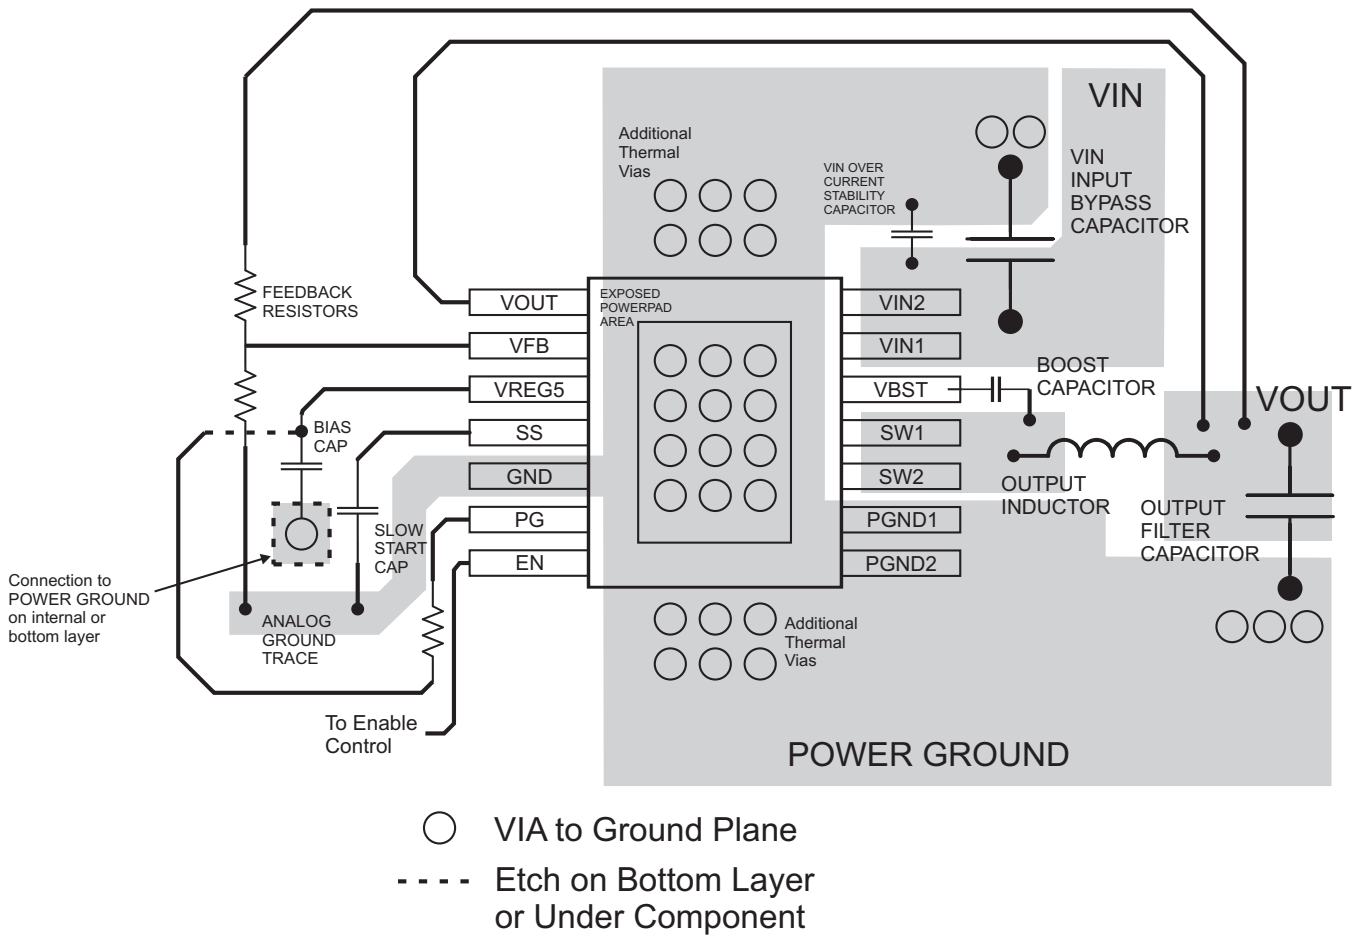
VIN

Additional Thermal Vias

VIN OVER CURRENT STABILITY CAPACITOR

VIN INPUT BYPASS CAPACITOR

FEEDBACK RESISTORS

VOUT

EXPOSED POWERPAD AREA

VIN2

VFB

VIN1

VREG5

VBST

BOOST CAPACITOR

VOUT

BIAS CAP

SS

SW1

GND

SW2

OUTPUT INDUCTOR

OUTPUT FILTER CAPACITOR

SLOW START CAP

PG

PGND1

EN

PGND2

Connection to POWER GROUND on internal or bottom layer

ANALOG GROUND TRACE

Additional Thermal Vias

To Enable Control

POWER GROUND

VIA to Ground Plane

Etch on Bottom Layer or Under Component